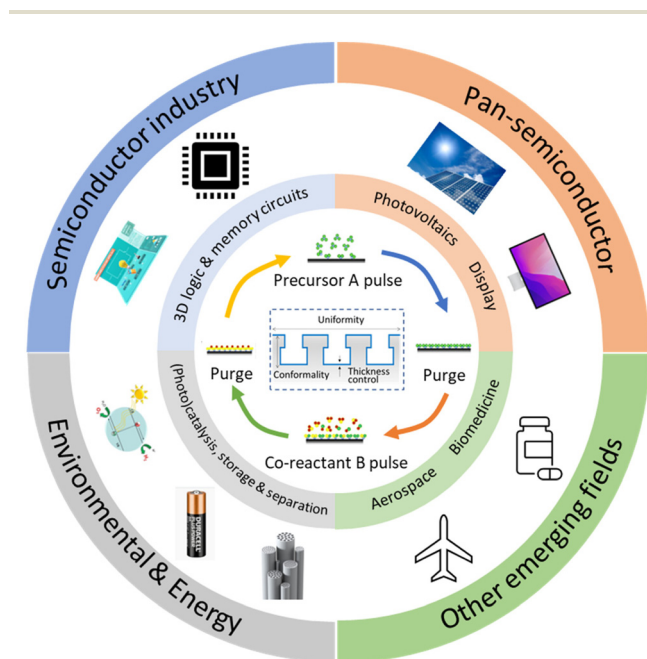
Semiconductor industry

Pan-semiconductor

Environmental & Energy

Other emerging fields

3D logic & memory circuits

Photovoltaics

Display

Biomedicine

Aerospace

(Photo)catalysis, storage & separation

Precursor A pulse

Purge

Uniformity

Conformality

Thickness control

Purge

Co-reactant B pulse

DURACELL